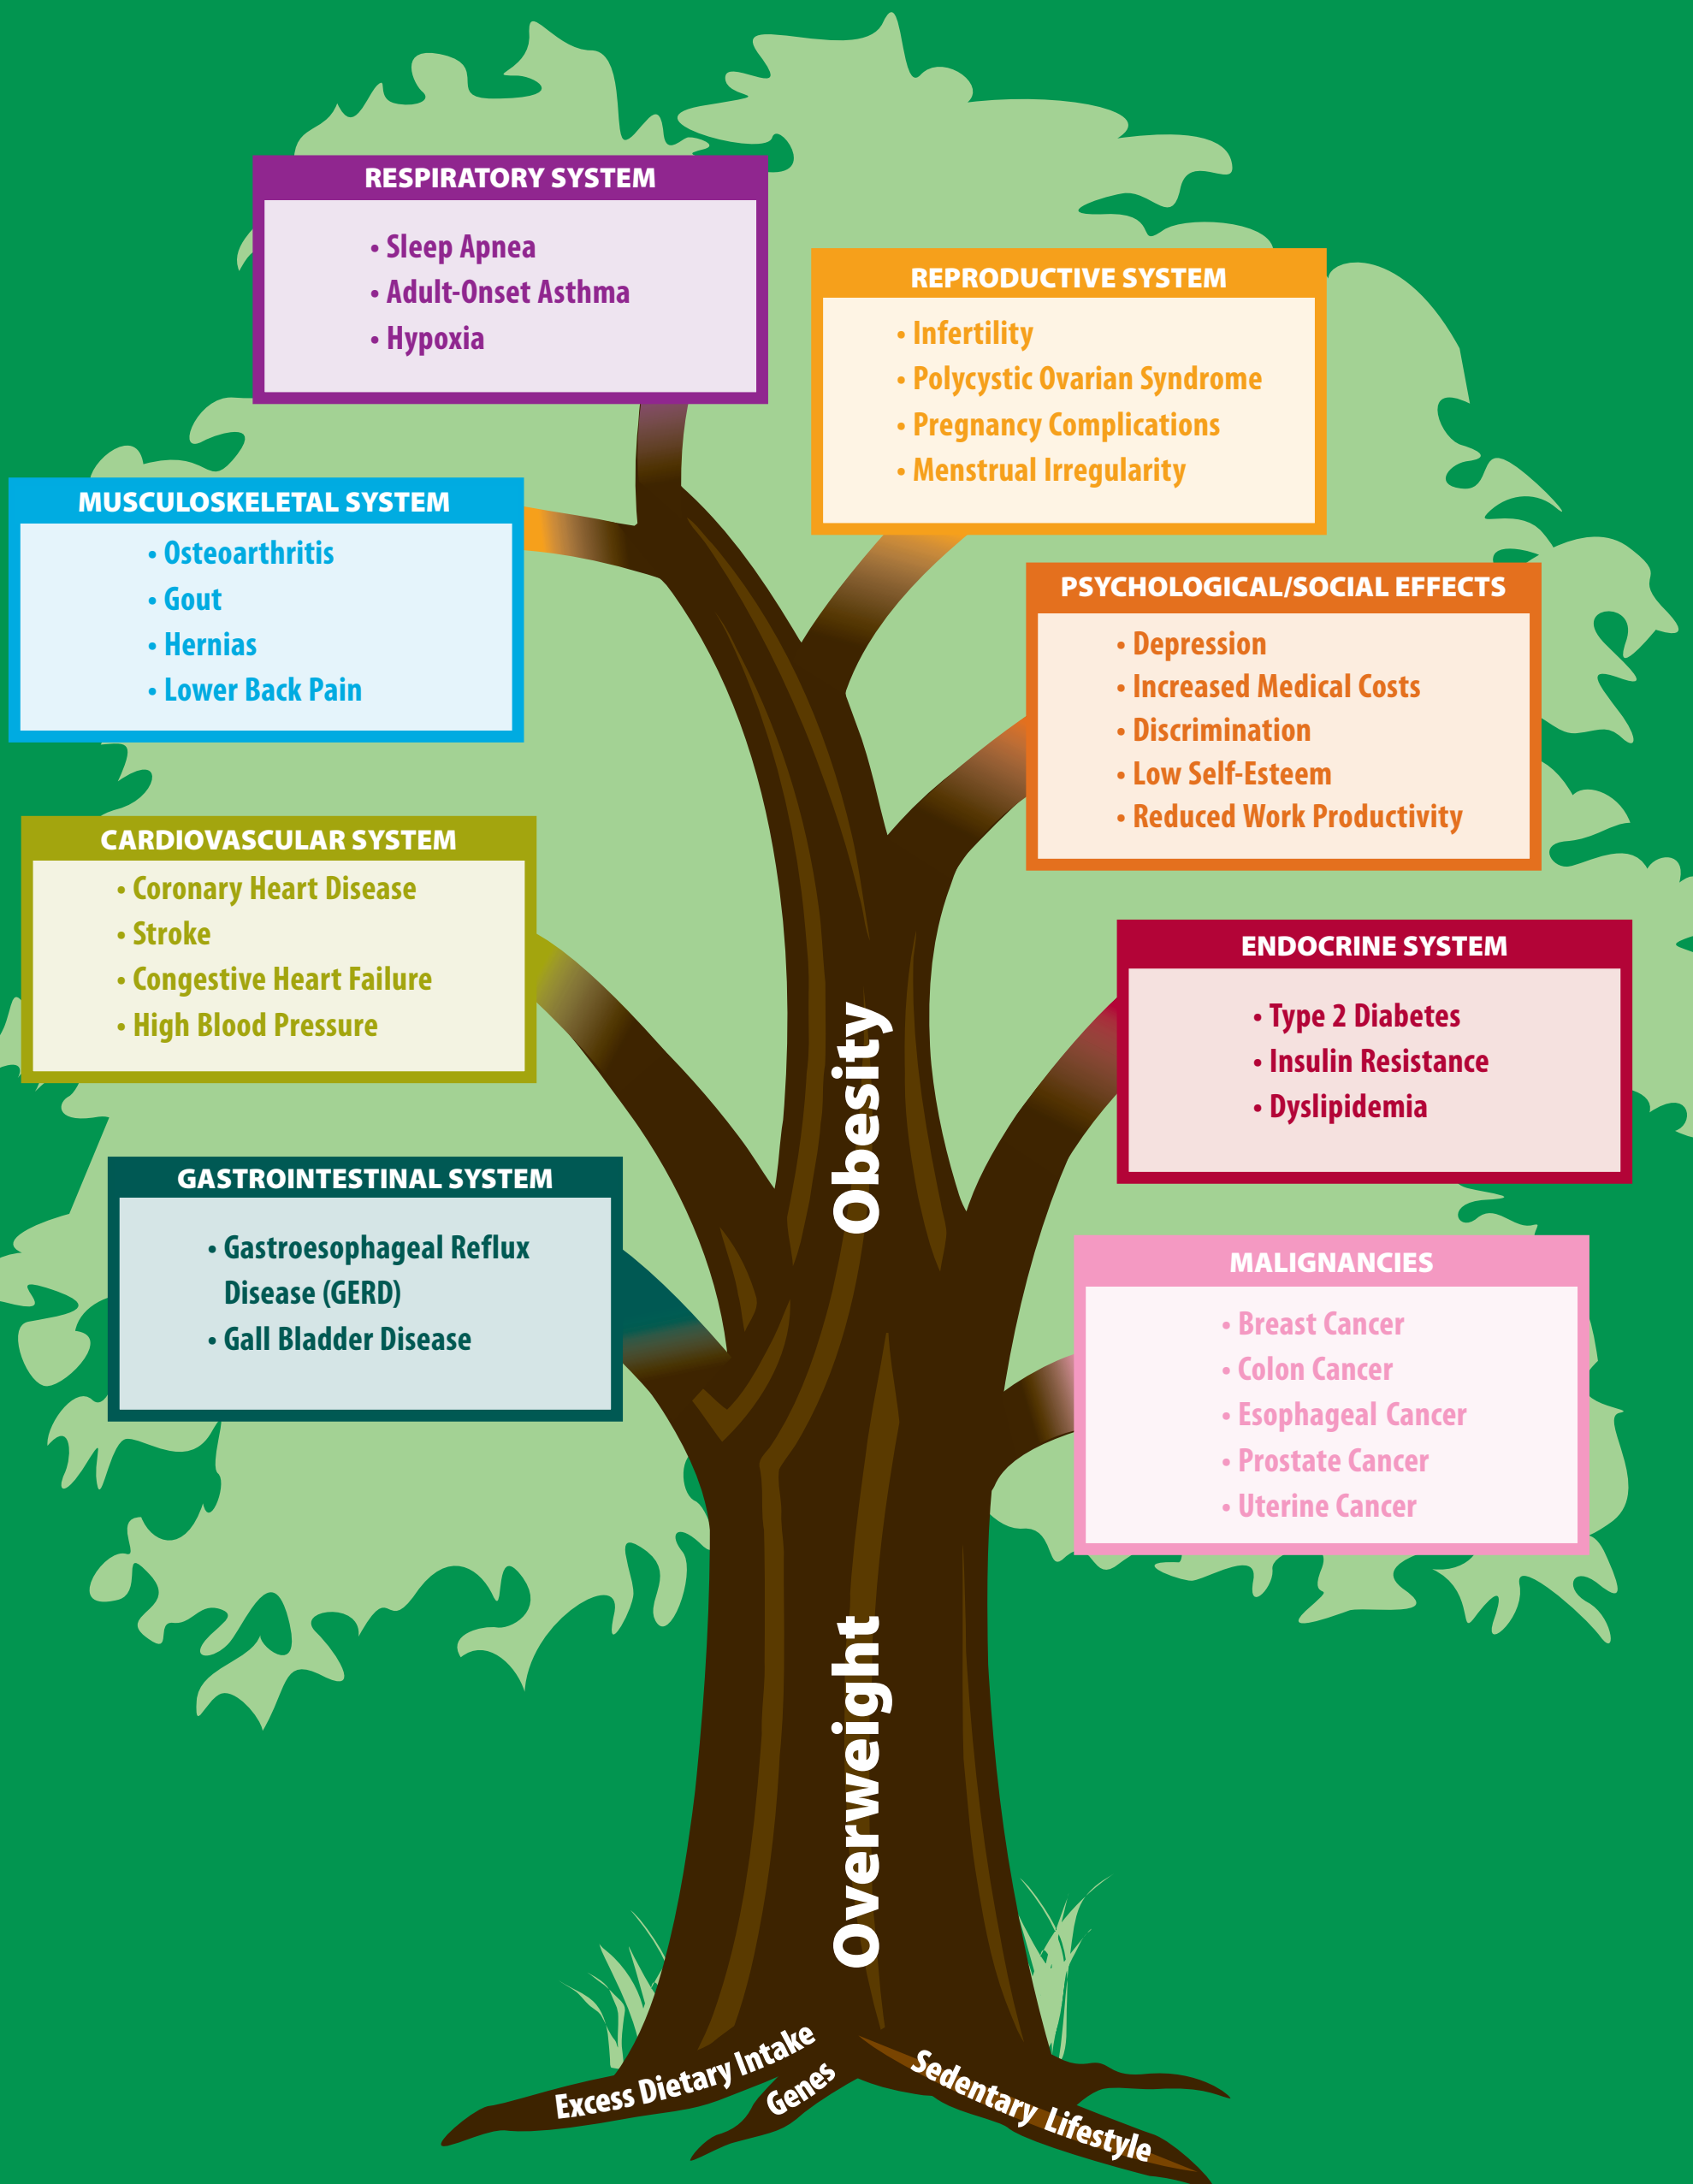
RESPIRATORY SYSTEM

• Sleep Apnea
• Adult-Onset Asthma
• Hypoxia

REPRODUCTIVE SYSTEM

• Infertility
• Polycystic Ovarian Syndrome
• Pregnancy Complications
• Menstrual Irregularity

MUSCULOSKELETAL SYSTEM

• Osteoarthritis
• Gout
• Hernias
• Lower Back Pain

PSYCHOLOGICAL/SOCIAL EFFECTS

• Depression
• Increased Medical Costs
• Discrimination
• Low Self-Esteem
• Reduced Work Productivity

CARDIOVASCULAR SYSTEM

• Coronary Heart Disease
• Stroke
• Congestive Heart Failure
• High Blood Pressure

ENDOCRINE SYSTEM

• Type 2 Diabetes
• Insulin Resistance
• Dyslipidemia

GASTROINTESTINAL SYSTEM

• Gastroesophageal Reflux Disease (GERD)
• Gall Bladder Disease

MALIGNANCIES

• Breast Cancer
• Colon Cancer
• Esophageal Cancer
• Prostate Cancer
• Uterine Cancer

Obesity

Overweight

Excess Dietary Intake

Genes

Sedentary Lifestyle